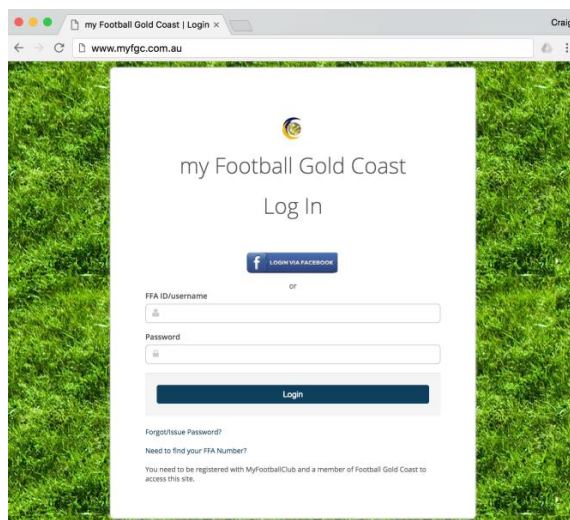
my Football Gold Coast | Login ×

Craig

www.myfgc.com.au

my Football Gold Coast

Log In

f LOGIN VIA FACEBOOK

or

FFA ID/username

Password

Login

Forgot/Issue Password?

Need to find your FFA Number?

You need to be registered with MyFootballClub and a member of Football Gold Coast to access this site.